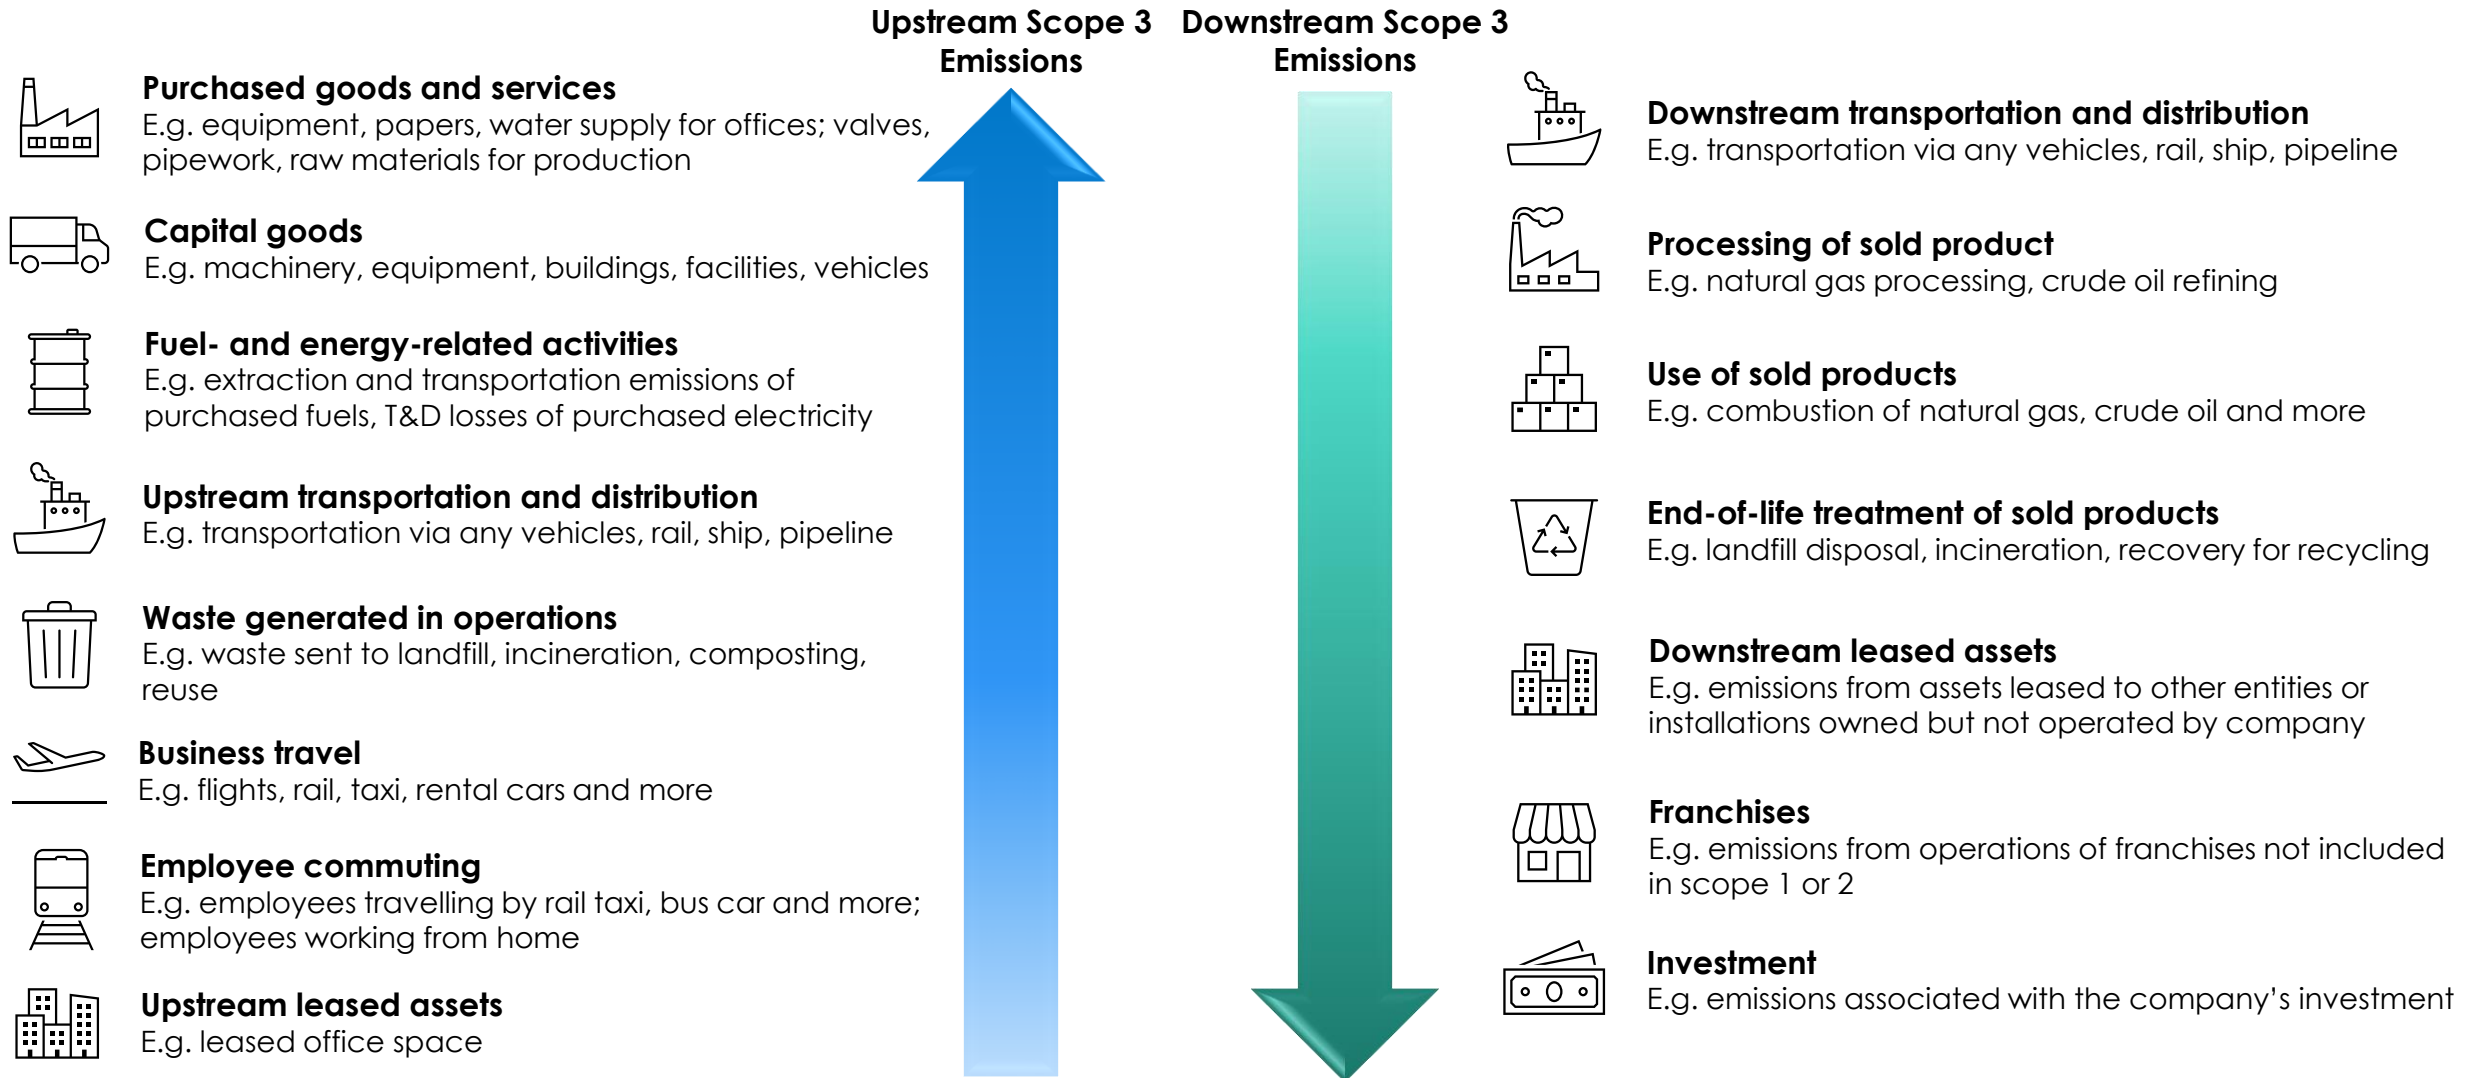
Purchased goods and services
E.g. equipment, papers, water supply for offices; valves, pipework, raw materials for production

Capital goods
E.g. machinery, equipment, buildings, facilities, vehicles

Fuel- and energy-related activities
E.g. extraction and transportation emissions of purchased fuels, T&D losses of purchased electricity

Upstream transportation and distribution
E.g. transportation via any vehicles, rail, ship, pipeline

Waste generated in operations
E.g. waste sent to landfill, incineration, composting, reuse

Business travel
E.g. flights, rail, taxi, rental cars and more

Employee commuting
E.g. employees travelling by rail taxi, bus car and more; employees working from home

Upstream leased assets
E.g. leased office space

Upstream Scope 3 Emissions

Downstream Scope 3 Emissions

Downstream transportation and distribution
E.g. transportation via any vehicles, rail, ship, pipeline

Processing of sold product
E.g. natural gas processing, crude oil refining

Use of sold products
E.g. combustion of natural gas, crude oil and more

End-of-life treatment of sold products
E.g. landfill disposal, incineration, recovery for recycling

Downstream leased assets
E.g. emissions from assets leased to other entities or installations owned but not operated by company

Franchises
E.g. emissions from operations of franchises not included in scope 1 or 2

Investment
E.g. emissions associated with the company's investment